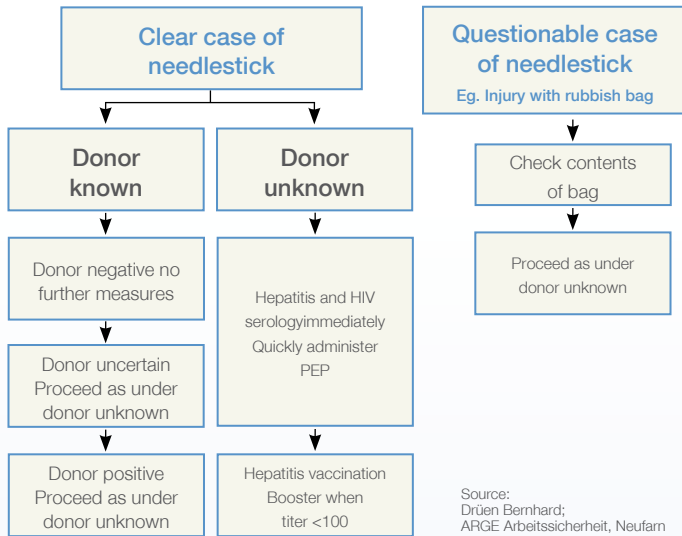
Clear case of needlestick

Donor known

Donor unknown

Donor negative no further measures

Donor uncertain Proceed as under donor unknown

Donor positive Proceed as under donor unknown

Hepatitis and HIV serologyimmediately Quickly administer PEP

Hepatitis vaccination Booster when titer <100

Questionable case of needlestick

Eg. Injury with rubbish bag

Check contents of bag

Proceed as under donor unknown

Source:
Drüen Bernhard;
ARGE Arbeitssicherheit, Neufarn